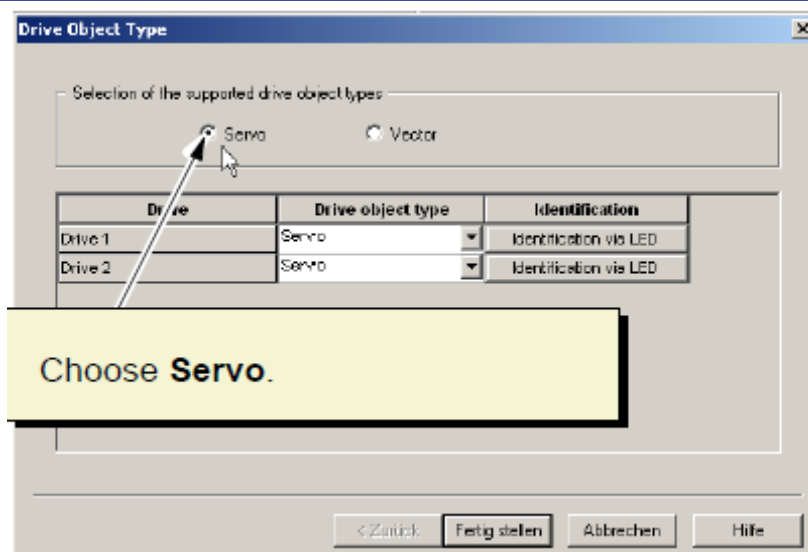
Drive Object Type

Selection of the supported drive object types

Servo

Vector

| Drive | Drive object type | Identification |
|---|---|---|
| Drive 1 | Servo | Identification via LED |
| Drive 2 | Servo | Identification via LED |

Choose **Servo**.

< Zurück

Fertig stellen

Abbrechen

Hilfe